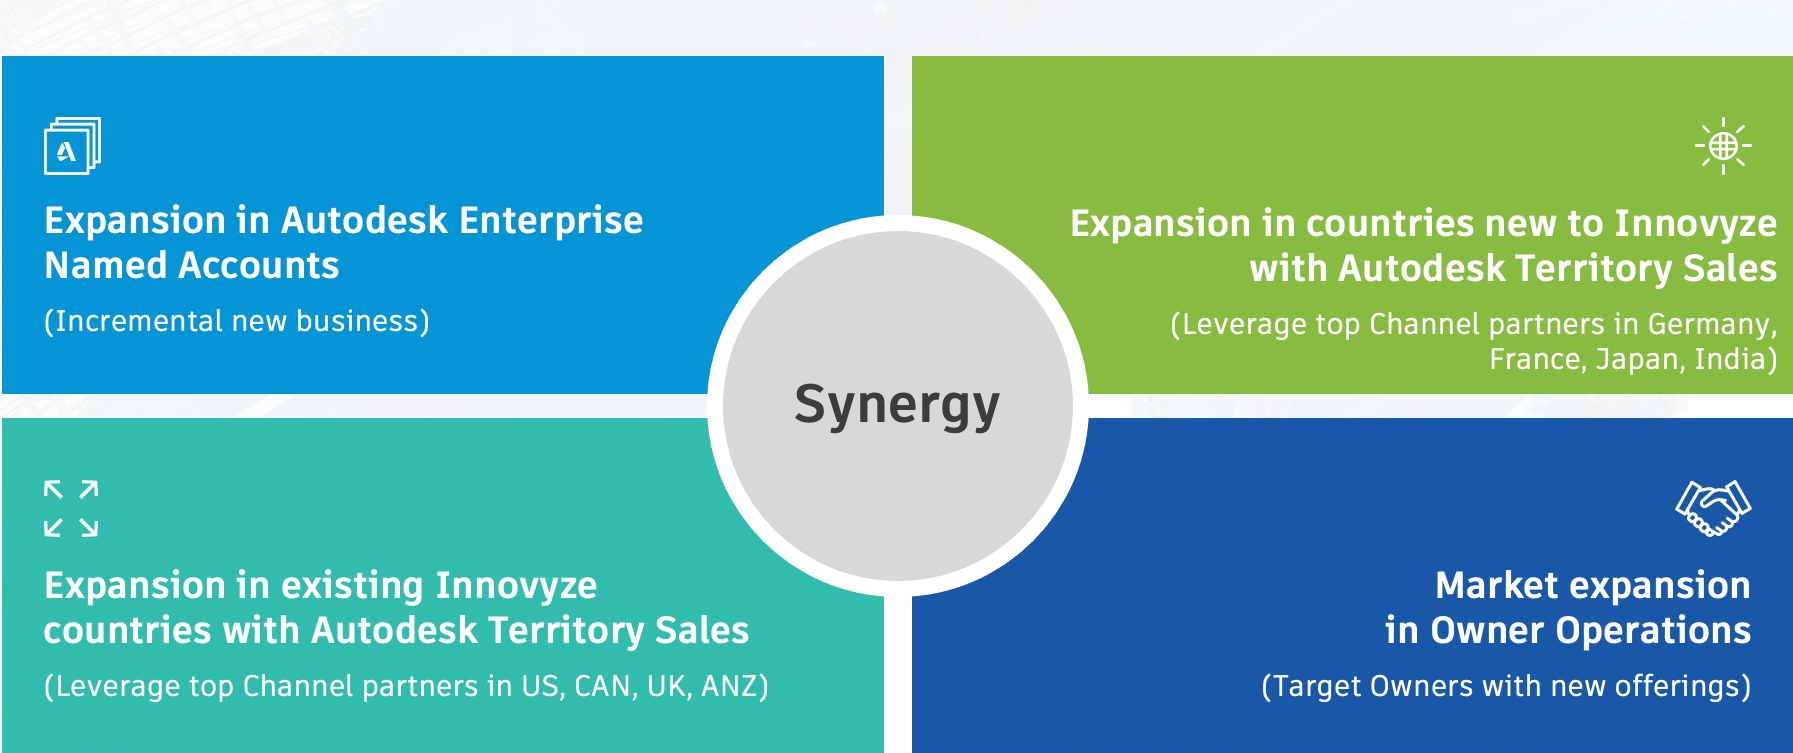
Expansion in Autodesk Enterprise Named Accounts

(Incremental new business)

Expansion in countries new to Innovyze with Autodesk Territory Sales

(Leverage top Channel partners in Germany, France, Japan, India)

Synergy

Expansion in existing Innovyze countries with Autodesk Territory Sales

(Leverage top Channel partners in US, CAN, UK, ANZ)

Market expansion in Owner Operations

(Target Owners with new offerings)